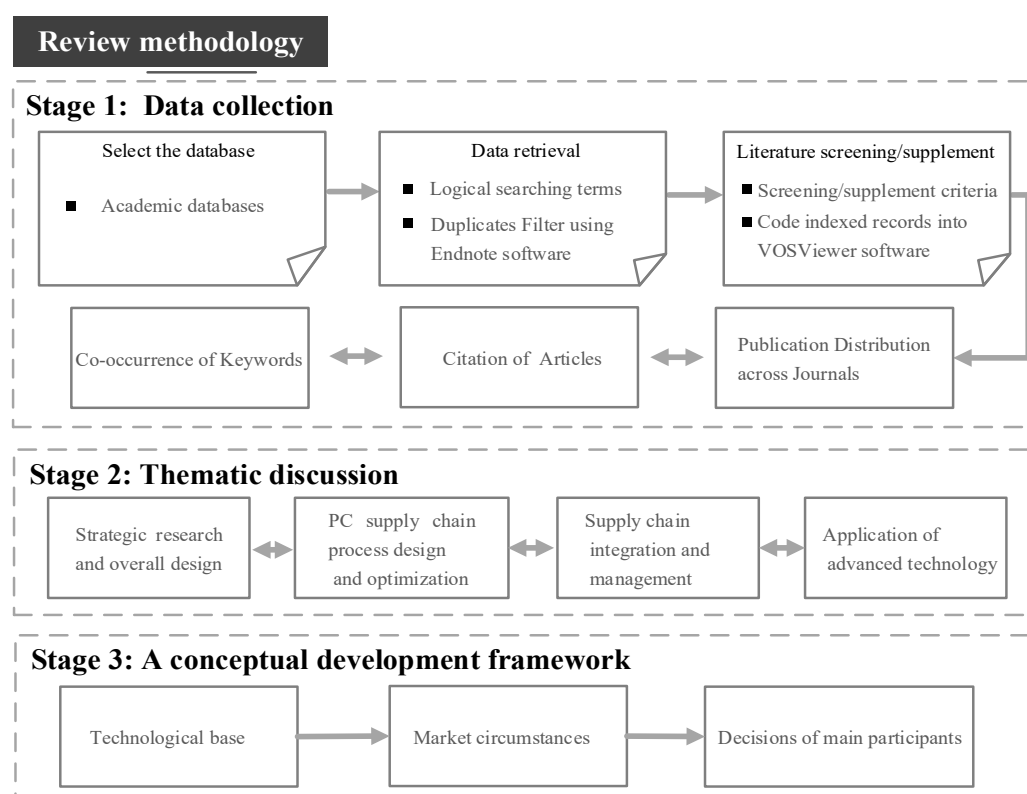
Review methodology

Stage 1: Data collection

Select the database
- Academic databases

Data retrieval
- Logical searching terms
- Duplicates Filter using Endnote software

Literature screening/supplement
- Screening/supplement criteria
- Code indexed records into VOSViewer software

Co-occurrence of Keywords

Citation of Articles

Publication Distribution across Journals

Stage 2: Thematic discussion

Strategic research and overall design

PC supply chain process design and optimization

Supply chain integration and management

Application of advanced technology

Stage 3: A conceptual development framework

Technological base

Market circumstances

Decisions of main participants